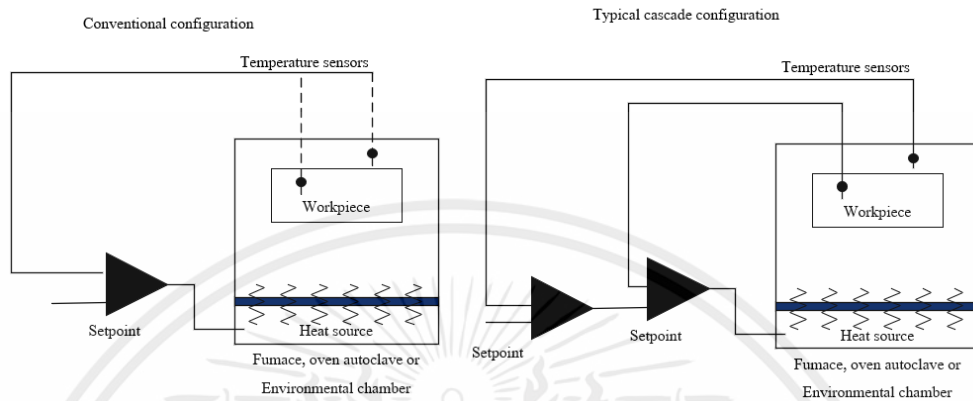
Conventional configuration

Temperature sensors

Workpiece

Setpoint

Heat source

Fumace, oven autoclave or

Environmental chamber

Typical cascade configuration

Temperature sensors

Workpiece

Setpoint

Setpoint

Heat source

Fumace, oven autoclave or

Environmental chamber